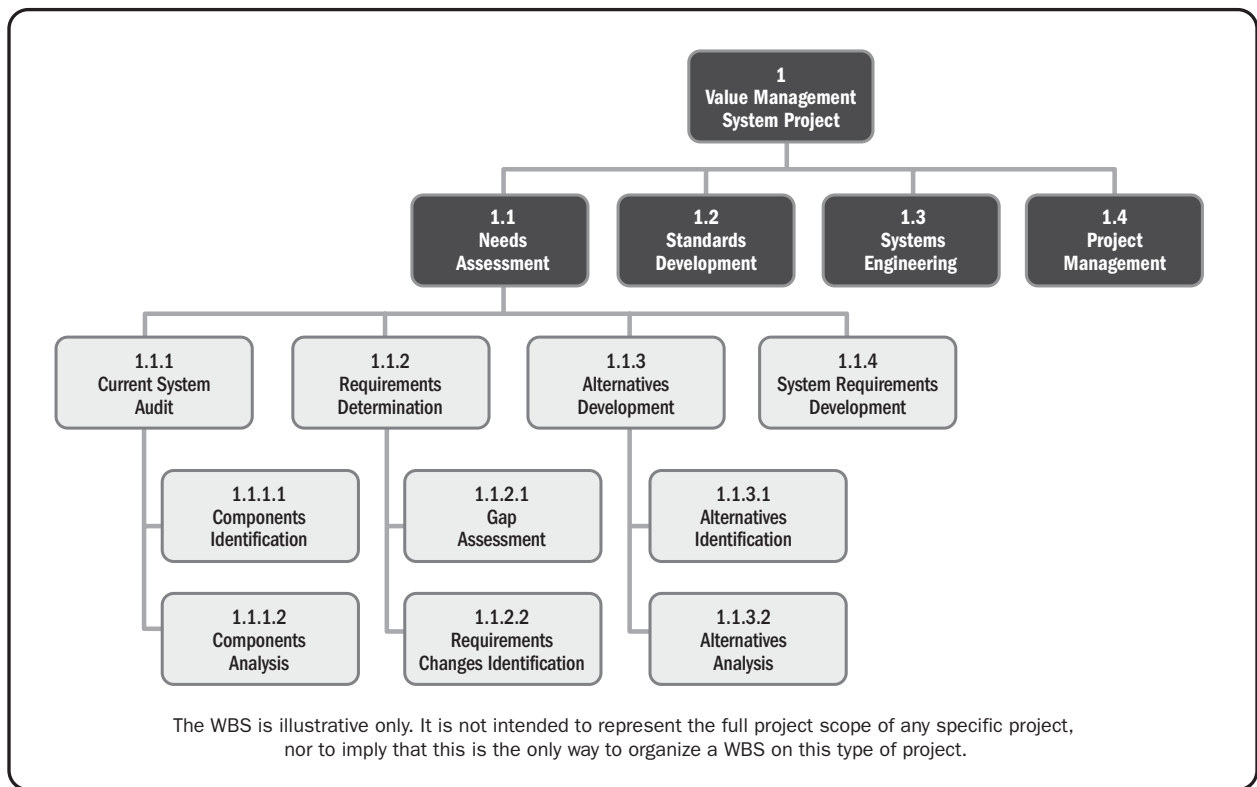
1
Value Management System Project

1.1
Needs Assessment

1.2
Standards Development

1.3
Systems Engineering

1.4
Project Management

1.1.1
Current System Audit

1.1.2
Requirements Determination

1.1.3
Alternatives Development

1.1.4
System Requirements Development

1.1.1.1
Components Identification

1.1.2.1
Gap Assessment

1.1.3.1
Alternatives Identification

1.1.1.2
Components Analysis

1.1.2.2
Requirements Changes Identification

1.1.3.2
Alternatives Analysis

The WBS is illustrative only. It is not intended to represent the full project scope of any specific project, nor to imply that this is the only way to organize a WBS on this type of project.